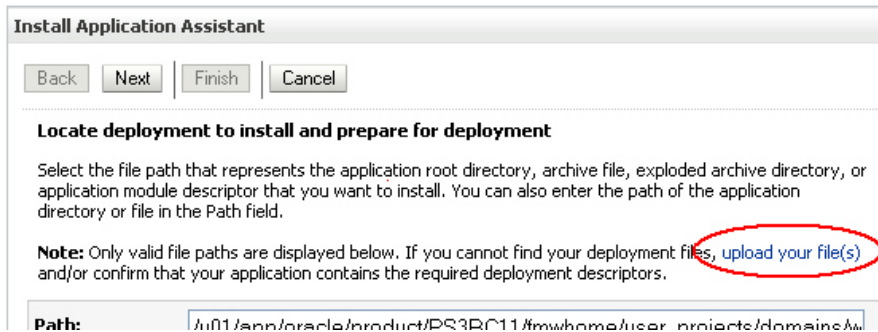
Install Application Assistant

Back Next Finish Cancel

Locate deployment to install and prepare for deployment

Select the file path that represents the application root directory, archive file, exploded archive directory, or application module descriptor that you want to install. You can also enter the path of the application directory or file in the Path field.

Note: Only valid file paths are displayed below. If you cannot find your deployment files, upload your file(s) and/or confirm that your application contains the required deployment descriptors.

Path: /u01/app/oracle/product/PS3RC11/fmwhome/user_projects/domains/w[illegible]